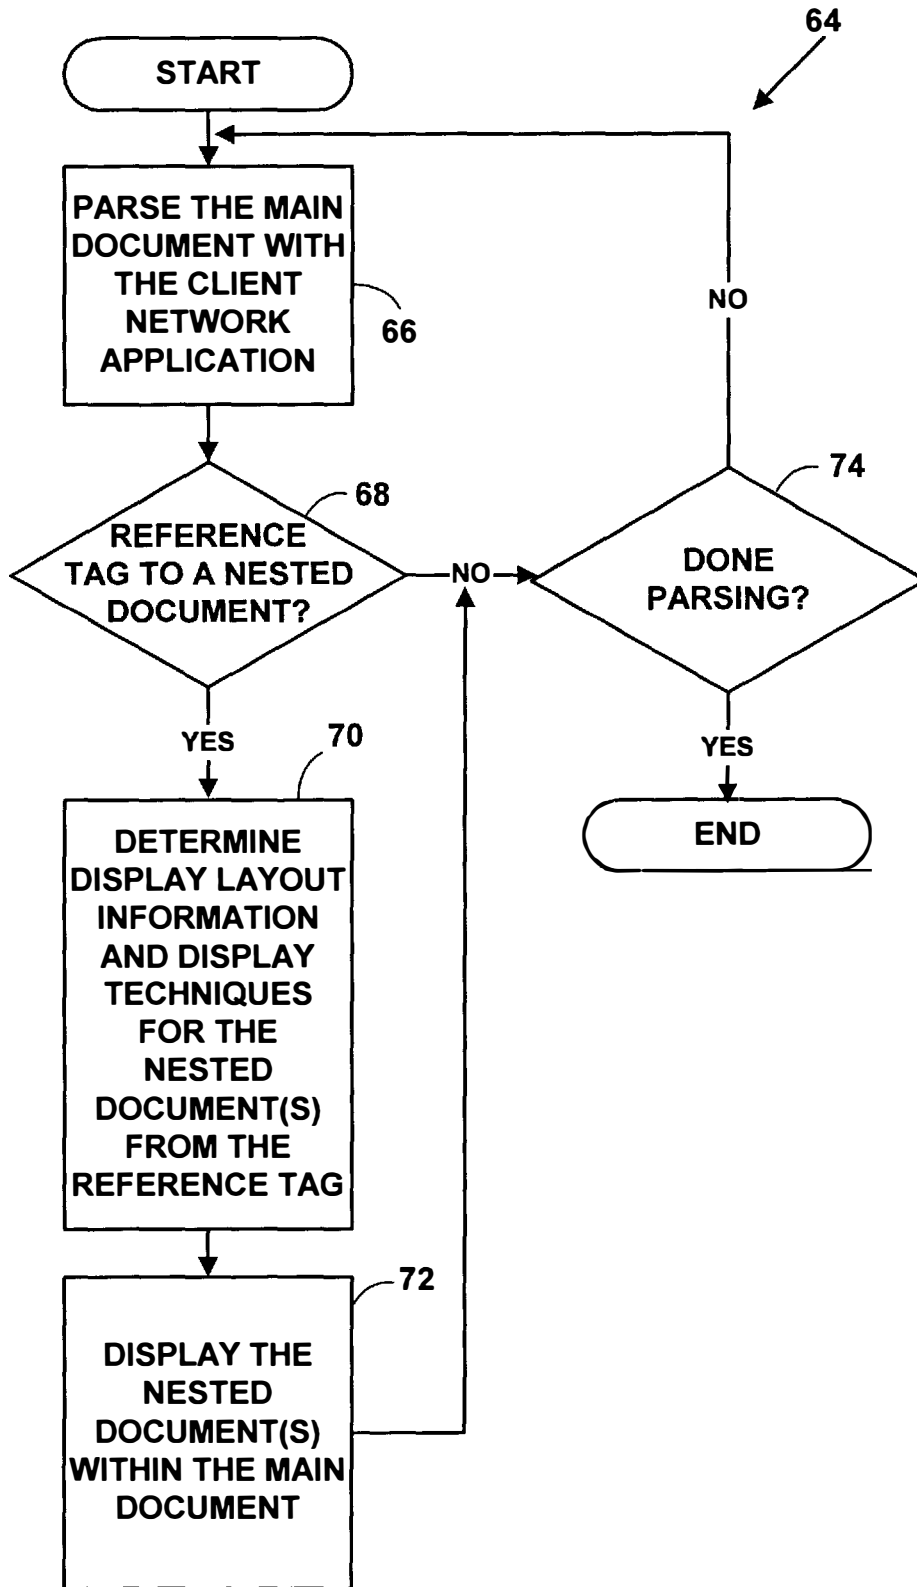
64

START

PARSE THE MAIN DOCUMENT WITH THE CLIENT NETWORK APPLICATION

66

NO

REFERENCE TAG TO A NESTED DOCUMENT?

68

NO

DONE PARSING?

74

YES

70

YES

END

DETERMINE DISPLAY LAYOUT INFORMATION AND DISPLAY TECHNIQUES FOR THE NESTED DOCUMENT(S) FROM THE REFERENCE TAG

72

DISPLAY THE NESTED DOCUMENT(S) WITHIN THE MAIN DOCUMENT